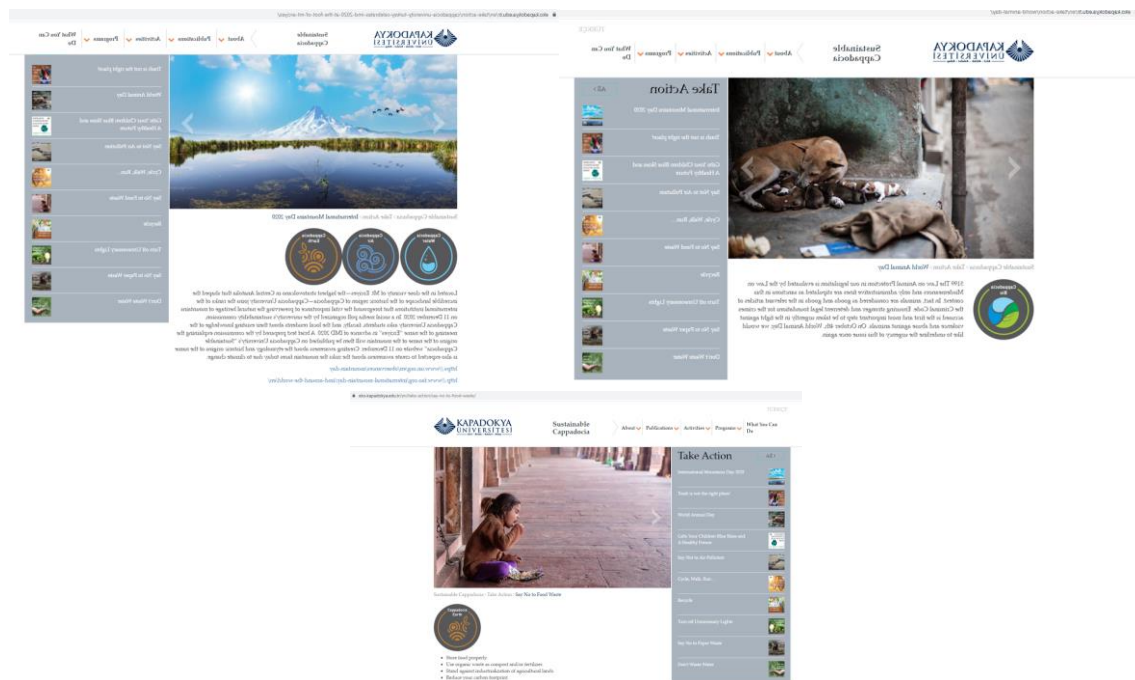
KAPADOKYA ÜNİVERSİTESİ

Sustainable Cappadocia

About Publications Activities Programs What You Can Do

Trash is not the right place!

World Animal Day

Give Your Children Blue Skies and A Healthy Future

Say No to Air Pollution

Cycle, Walk, Run...

Say No to Food Waste

Recycle

Turn off Unnecessary Lights

Say No to Paper Waste

Don't Waste Water

Sustainable Cappadocia › Take Action › International Mountains Day 2020

Cappadocia Water

Cappadocia Air

Cappadocia Earth

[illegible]

KAPADOKYA ÜNİVERSİTESİ

Sustainable Cappadocia

About Publications Activities Programs What You Can Do

Take Action

International Mountains Day 2020

Trash is not the right place!

Give Your Children Blue Skies and A Healthy Future

Say No to Air Pollution

Cycle, Walk, Run...

Say No to Food Waste

Recycle

Turn off Unnecessary Lights

Say No to Paper Waste

Don't Waste Water

Sustainable Cappadocia › Take Action › World Animal Day

Cappadocia Bio

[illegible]

KAPADOKYA ÜNİVERSİTESİ

Sustainable Cappadocia

About Publications Activities Programs What You Can Do

Take Action

International Mountains Day 2020

Trash is not the right place!

World Animal Day

Give Your Children Blue Skies and A Healthy Future

Say No to Air Pollution

Cycle, Walk, Run...

Recycle

Turn off Unnecessary Lights

Say No to Paper Waste

Don't Waste Water

Sustainable Cappadocia › Take Action › Say No to Food Waste

Cappadocia Food

• Store food properly
• Use organic waste as compost
• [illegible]
• Reduce your carbon footprint